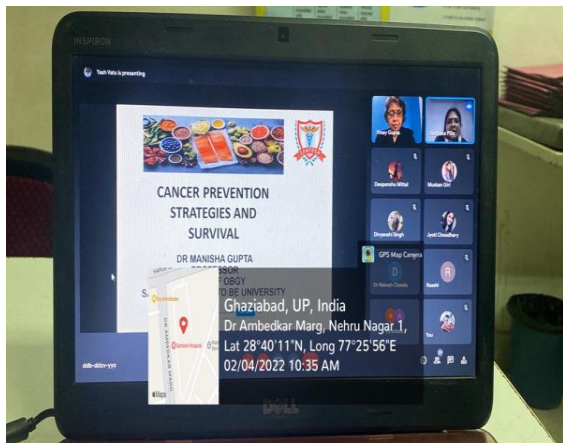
INSPIRON

Yash Vats is presenting

CANCER PREVENTION STRATEGIES AND SURVIVAL

DR MANISHA GUPTA
PROFESSOR
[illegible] OBGY
S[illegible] TO BE UNIVERSITY

Vinay Gupta
Deepanshu Mittal
Muskan Giri
Divyanshi Singh
Jyoti Choudhary
Dr Debasish Chanda
Raashi
You

GPS Map Camera

Ghaziabad, UP, India
Dr Ambedkar Marg, Nehru Nagar 1,
Lat 28°40'11"N, Long 77°25'56"E
02/04/2022 10:35 AM

DR AMBEDKAR MARG
Santosh Hospital

ddb-ddzv-yvc

DELL